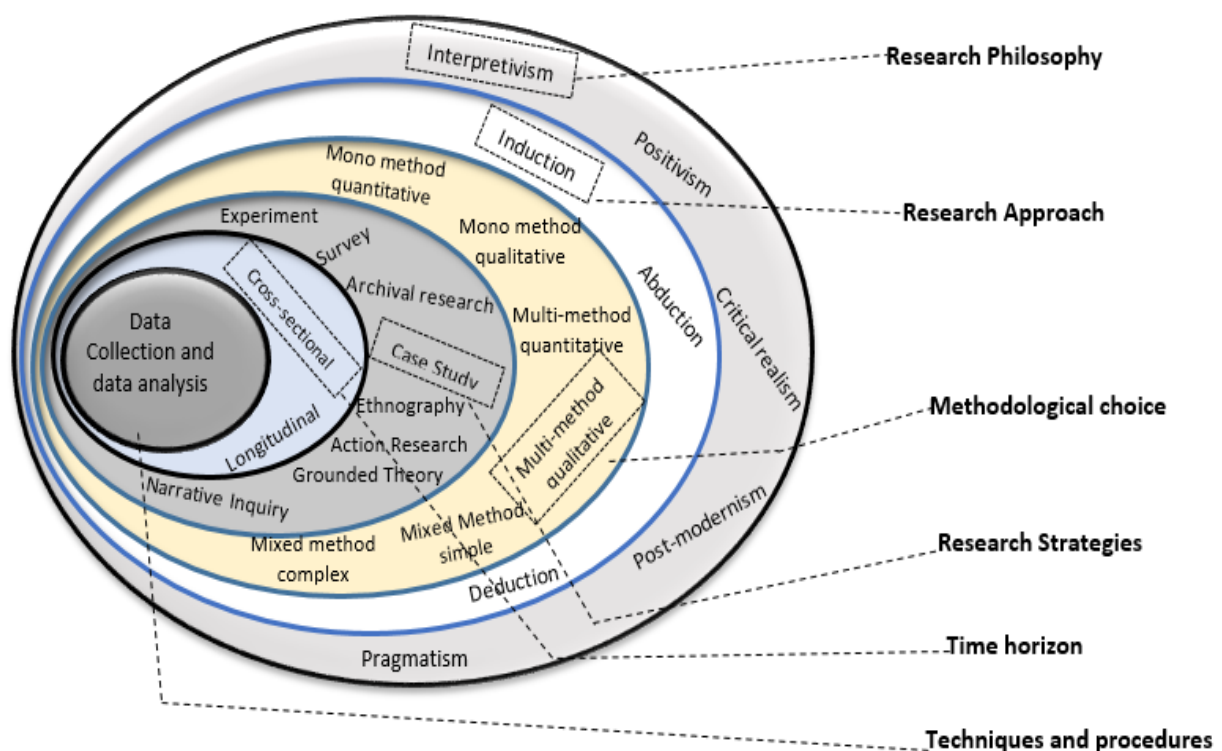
Interpretivism

Research Philosophy

Positivism

Induction

Research Approach

Critical realism

Abduction

Mono method quantitative

Mono method qualitative

Multi-method quantitative

Experiment

Survey

Archival research

Cross-sectional

Case Study

Data Collection and data analysis

Longitudinal

Ethnography

Action Research

Grounded Theory

Multi-method qualitative

Methodological choice

Narrative Inquiry

Mixed method complex

Mixed Method simple

Post-modernism

Deduction

Research Strategies

Pragmatism

Time horizon

Techniques and procedures